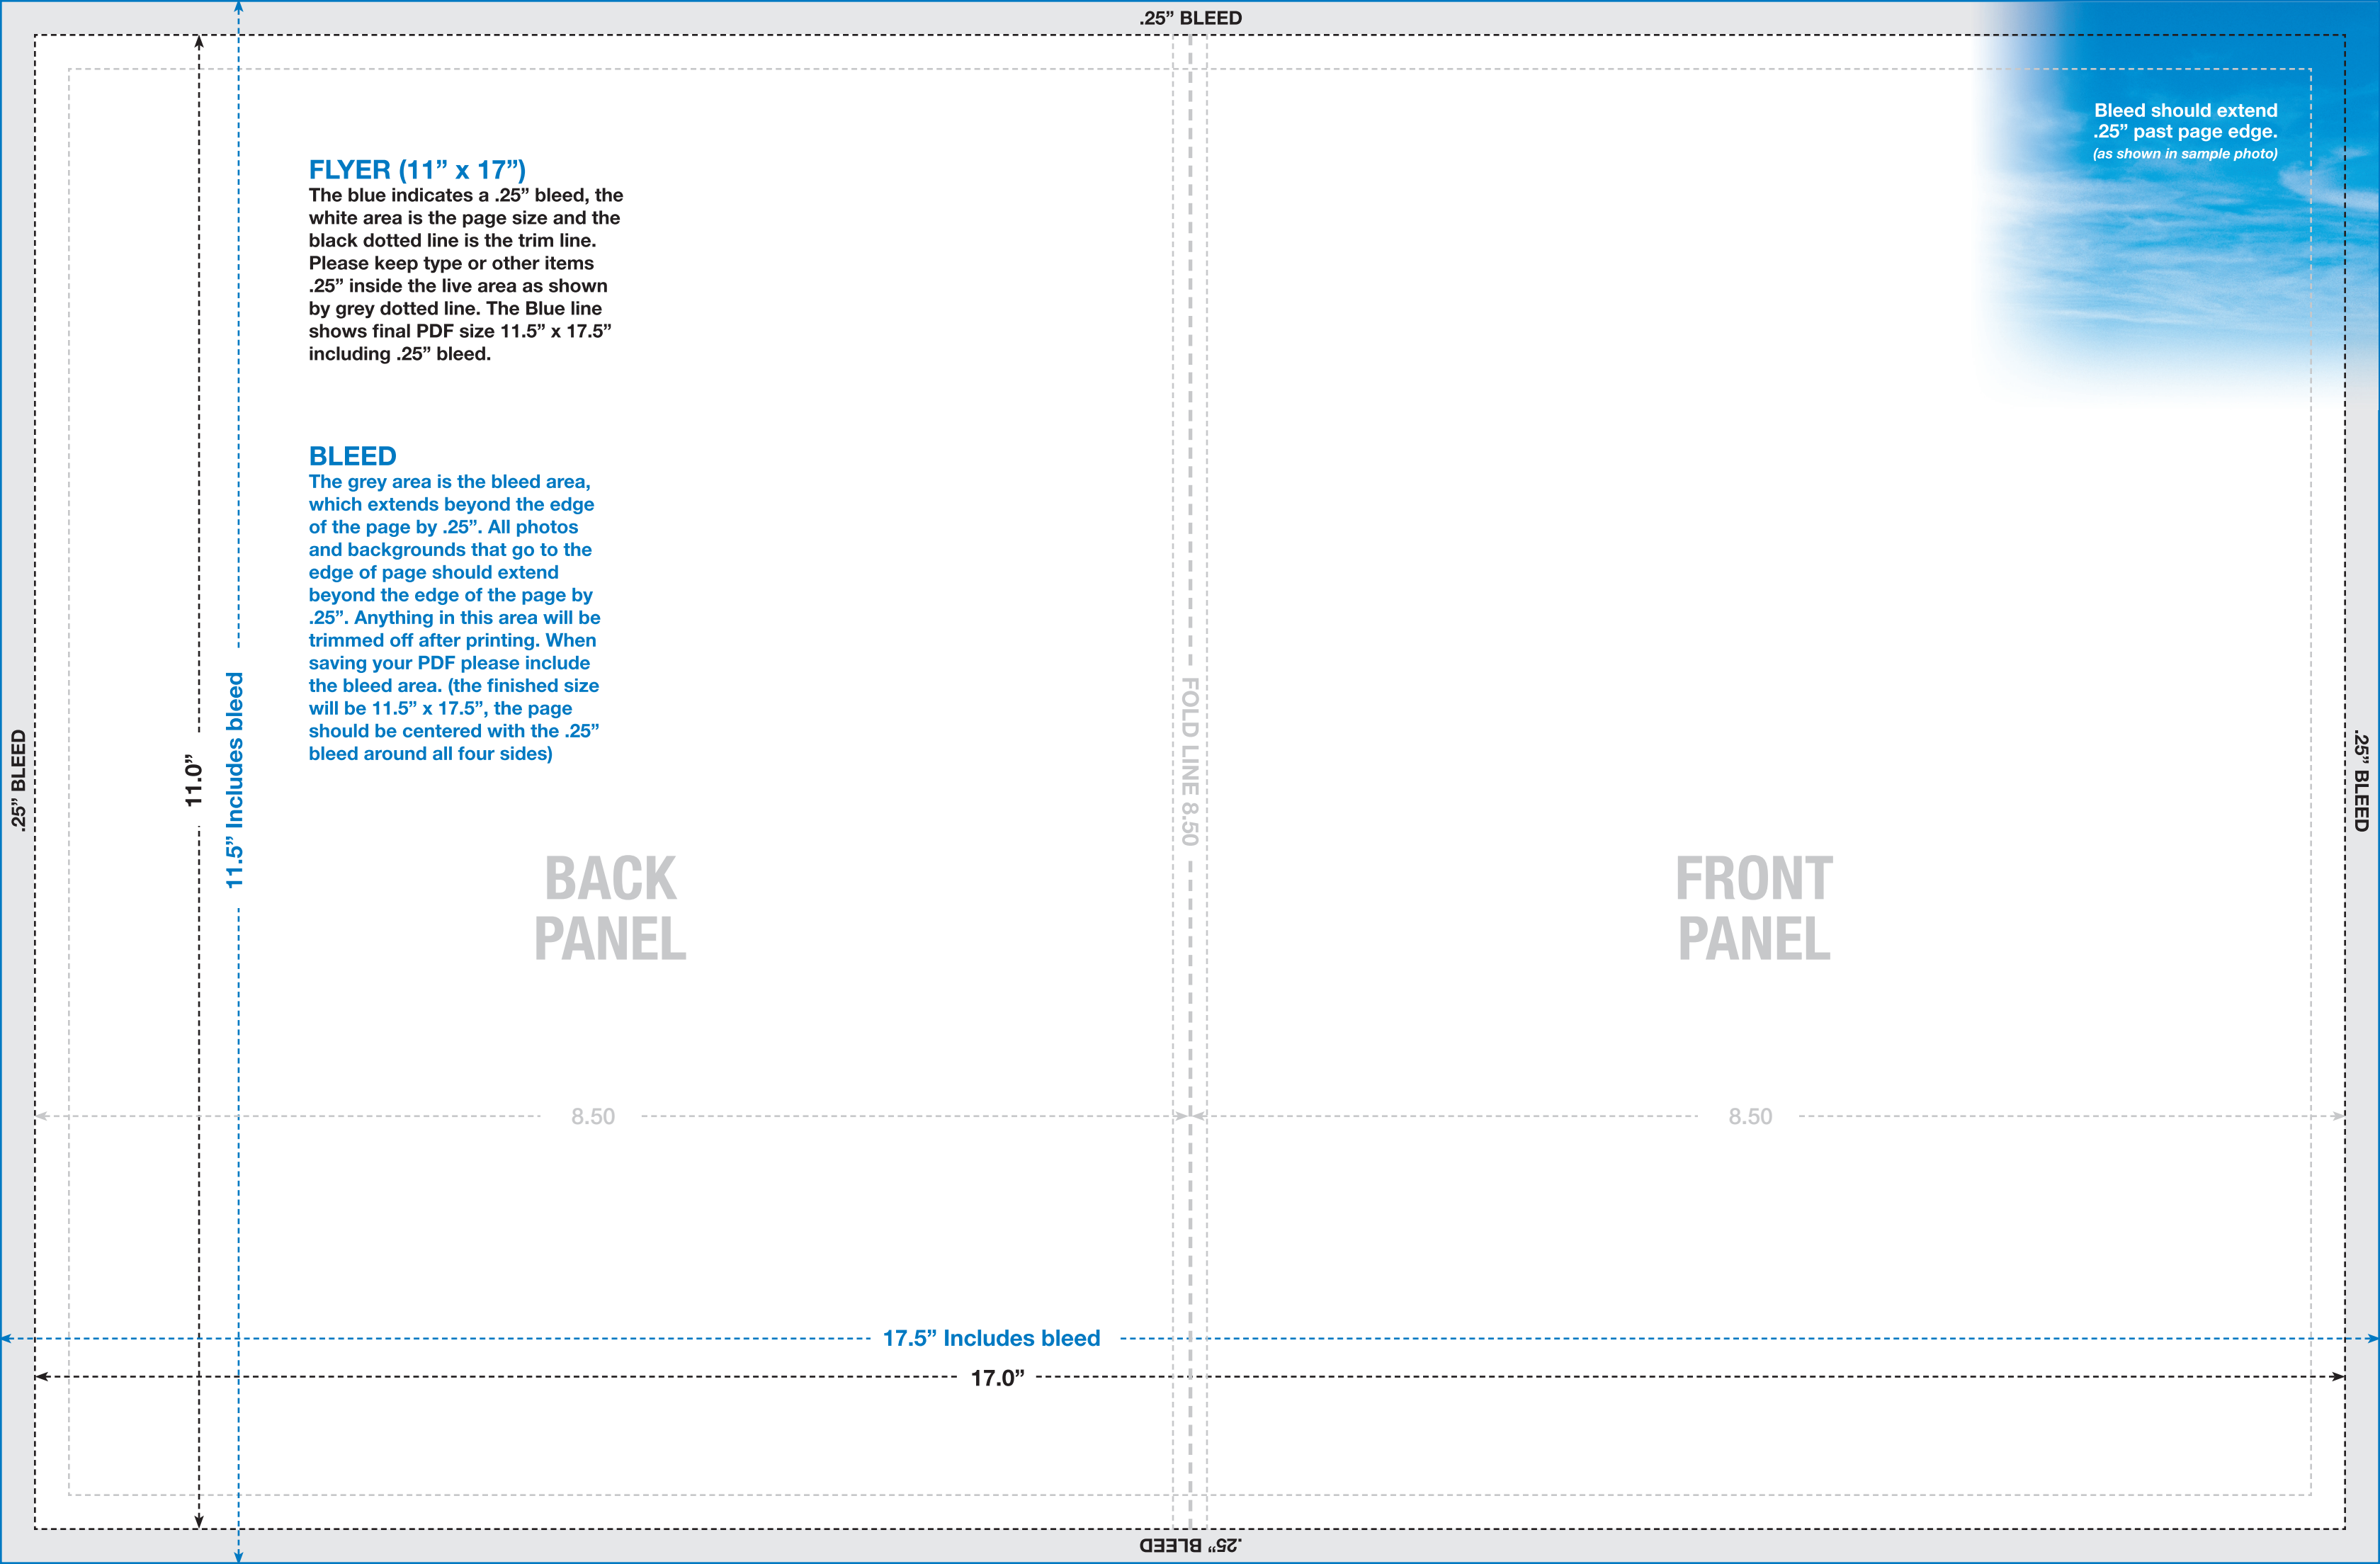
.25” BLEED

Bleed should extend .25” past page edge.
(as shown in sample photo)

FLYER (11” x 17”)
The blue indicates a .25” bleed, the white area is the page size and the black dotted line is the trim line. Please keep type or other items .25” inside the live area as shown by grey dotted line. The Blue line shows final PDF size 11.5” x 17.5” including .25” bleed.

BLEED
The grey area is the bleed area, which extends beyond the edge of the page by .25”. All photos and backgrounds that go to the edge of page should extend beyond the edge of the page by .25”. Anything in this area will be trimmed off after printing. When saving your PDF please include the bleed area. (the finished size will be 11.5” x 17.5”, the page should be centered with the .25” bleed around all four sides)

.25” BLEED
11.0”
11.5” Includes bleed
FOLD LINE 8.50
.25” BLEED

BACK PANEL

FRONT PANEL

8.50
8.50

17.5” Includes bleed
17.0”

.25” BLEED